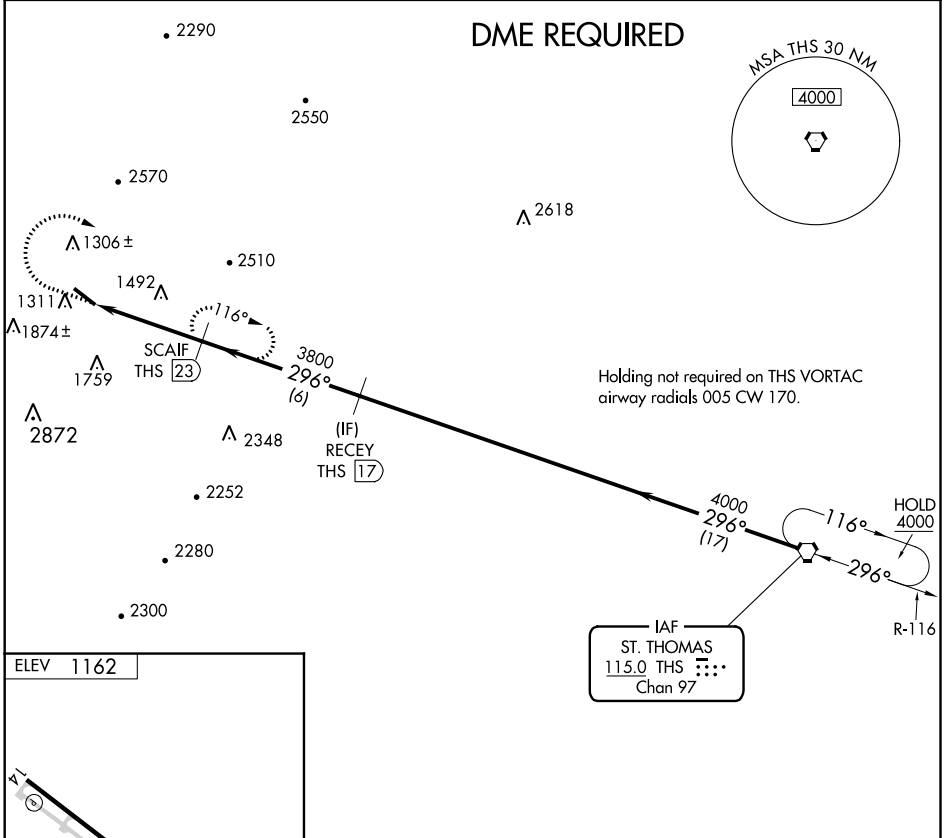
DME REQUIRED

MSA THS 30 NM
4000

2290
2550
2570
2618
1306 ±
2510
1492
1311
1874 ±
116°
SCAIF
THS 23
1759
3800
296°
(6)
2872
2348
(IF)
RECEY
THS 17
2252
2280
2300

Holding not required on THS VORTAC airway radials 005 CW 170.

4000
296°
(17)
116°
HOLD
4000
296°
R-116

IAF
ST. THOMAS
115.0 THS
Chan 97

ELEV 1162
14